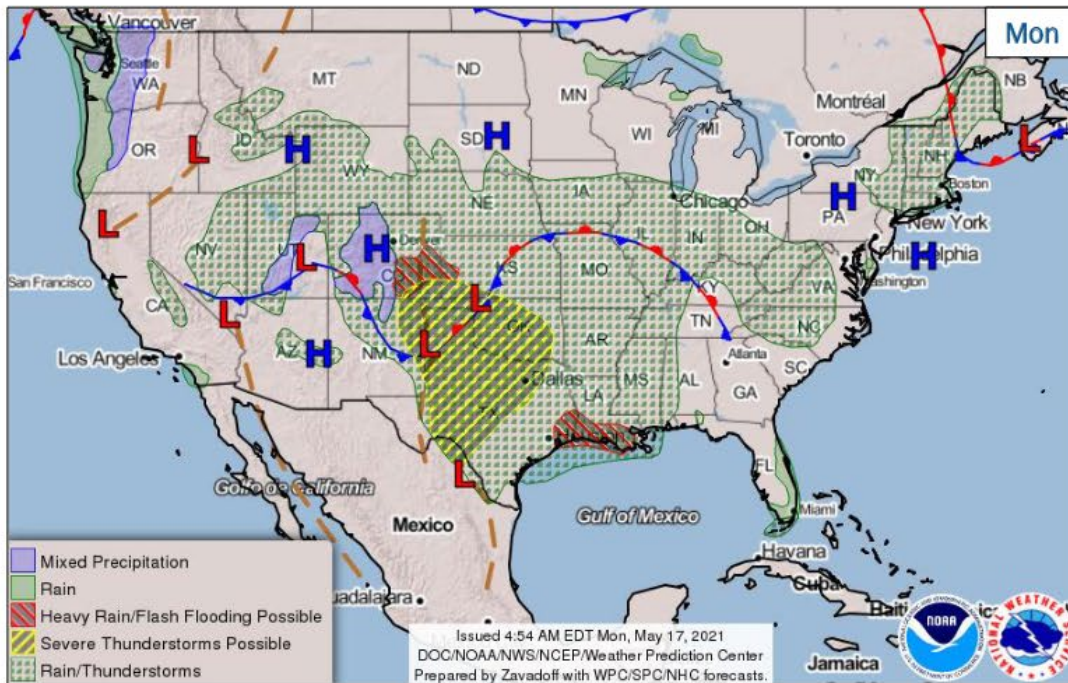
Mon

Vancouver
Seattle
WA
OR
MT
ND
MN
SD
WI
MI
Montréal
Toronto
NB
NH
Boston
NY
New York
PA
Philadelphia
Washington
WY
ID
NE
IA
Chicago
OH
IN
NV
CO
Denver
KS
MO
KY
VA
NC
TN
San Francisco
CA
Los Angeles
AZ
NM
OK
AR
Atlanta
SC
GA
AL
MS
LA
Dallas
TX
FL
Miami
Golfo de California
Gulf of Mexico
Mexico
Havana
Cuba
Guadalajara
Jamaica
Haiti

H
H
H
H
H
H
H
L
L
L
L
L
L
L
L

Mixed Precipitation
Rain
Heavy Rain/Flash Flooding Possible
Severe Thunderstorms Possible
Rain/Thunderstorms

Issued 4:54 AM EDT Mon, May 17, 2021
DOC/NOAA/NWS/NCEP/Weather Prediction Center
Prepared by Zavadoff with WPC/SPC/NHC forecasts.

NOAA
NATIONAL WEATHER SERVICE